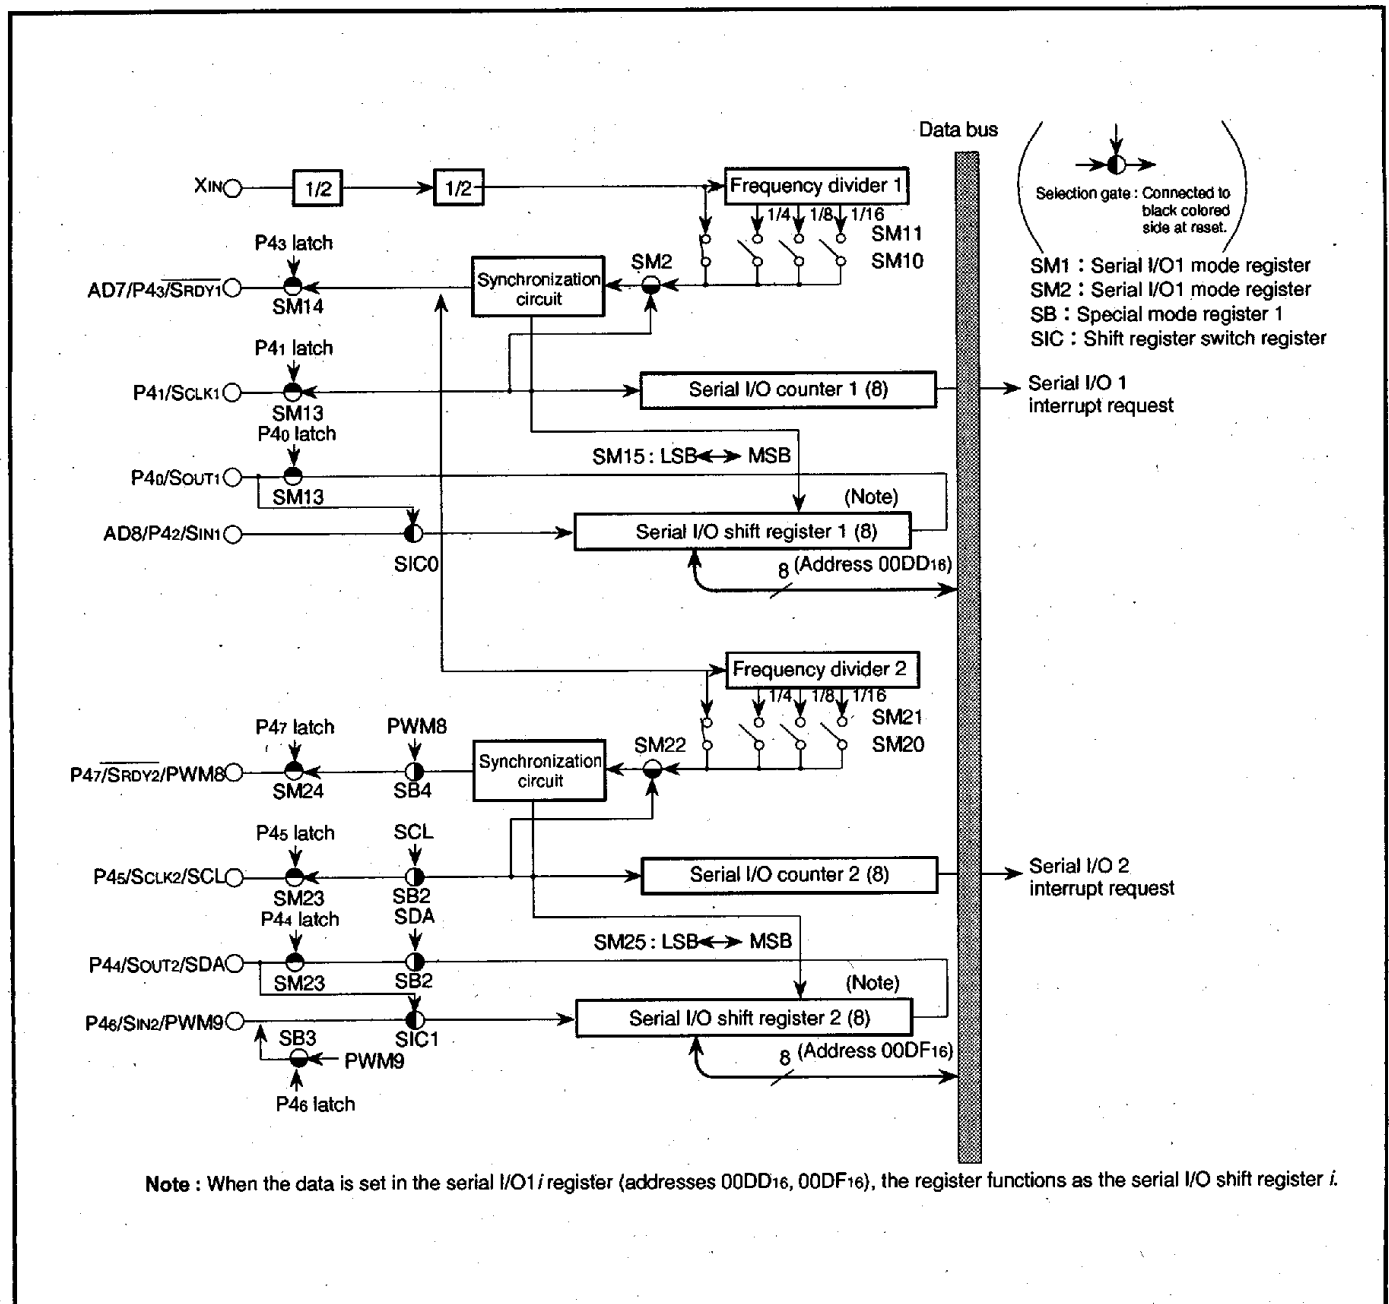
Data bus

Selection gate : Connected to black colored side at reset.

SM1 : Serial I/O1 mode register
SM2 : Serial I/O1 mode register
SB : Special mode register 1
SIC : Shift register switch register

XIN

1/2

1/2

Frequency divider 1

1/4 1/8 1/16

SM11

SM10

P43 latch

AD7/P43/$\overline{SRDY1}$

SM14

Synchronization circuit

SM2

P41 latch

P41/SCLK1

SM13

Serial I/O counter 1 (8)

Serial I/O 1 interrupt request

P40 latch

SM15 : LSB ↔ MSB

P40/SOUT1

SM13

(Note)

AD8/P42/SIN1

Serial I/O shift register 1 (8)

SIC0

8 (Address 00DD16)

Frequency divider 2

1/4 1/8 1/16

SM21

SM20

P47 latch

PWM8

P47/$\overline{SRDY2}$/PWM8

SM24

SB4

Synchronization circuit

SM22

P45 latch

SCL

P45/SCLK2/SCL

SM23

SB2

Serial I/O counter 2 (8)

Serial I/O 2 interrupt request

P44 latch

SDA

SM25 : LSB ↔ MSB

P44/SOUT2/SDA

SM23

SB2

(Note)

P46/SIN2/PWM9

SIC1

Serial I/O shift register 2 (8)

SB3

PWM9

8 (Address 00DF16)

P46 latch

Note : When the data is set in the serial I/O1 i register (addresses 00DD16, 00DF16), the register functions as the serial I/O shift register i.